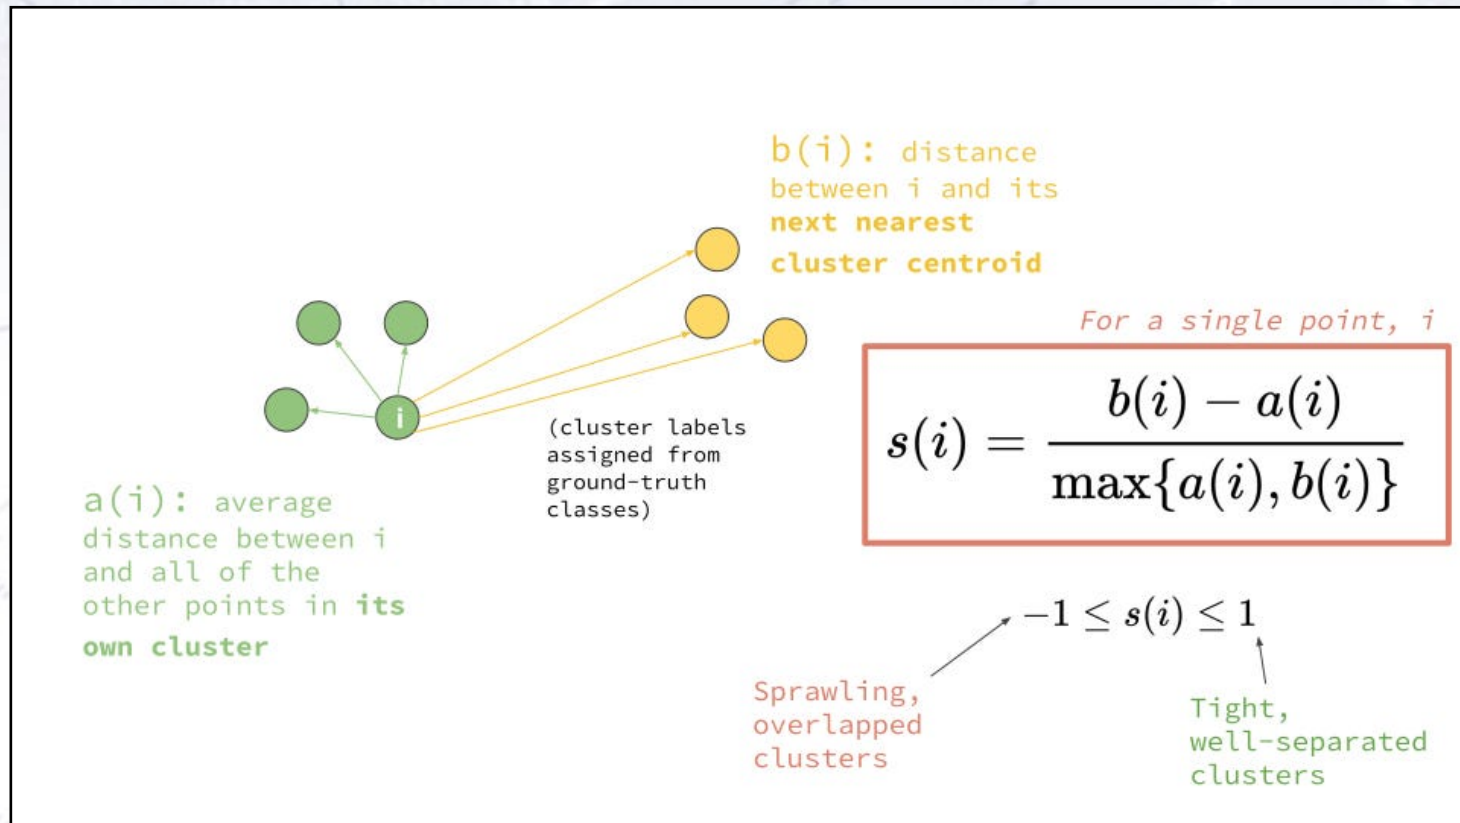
b(i): distance between i and its **next nearest cluster centroid**

i

(cluster labels assigned from ground-truth classes)

a(i): average distance between i and all of the other points in **its own cluster**

For a single point, i

$s(i) = \frac{b(i) - a(i)}{\max\{a(i), b(i)\}}$

$-1 \leq s(i) \leq 1$

Sprawling, overlapped clusters

Tight, well-separated clusters